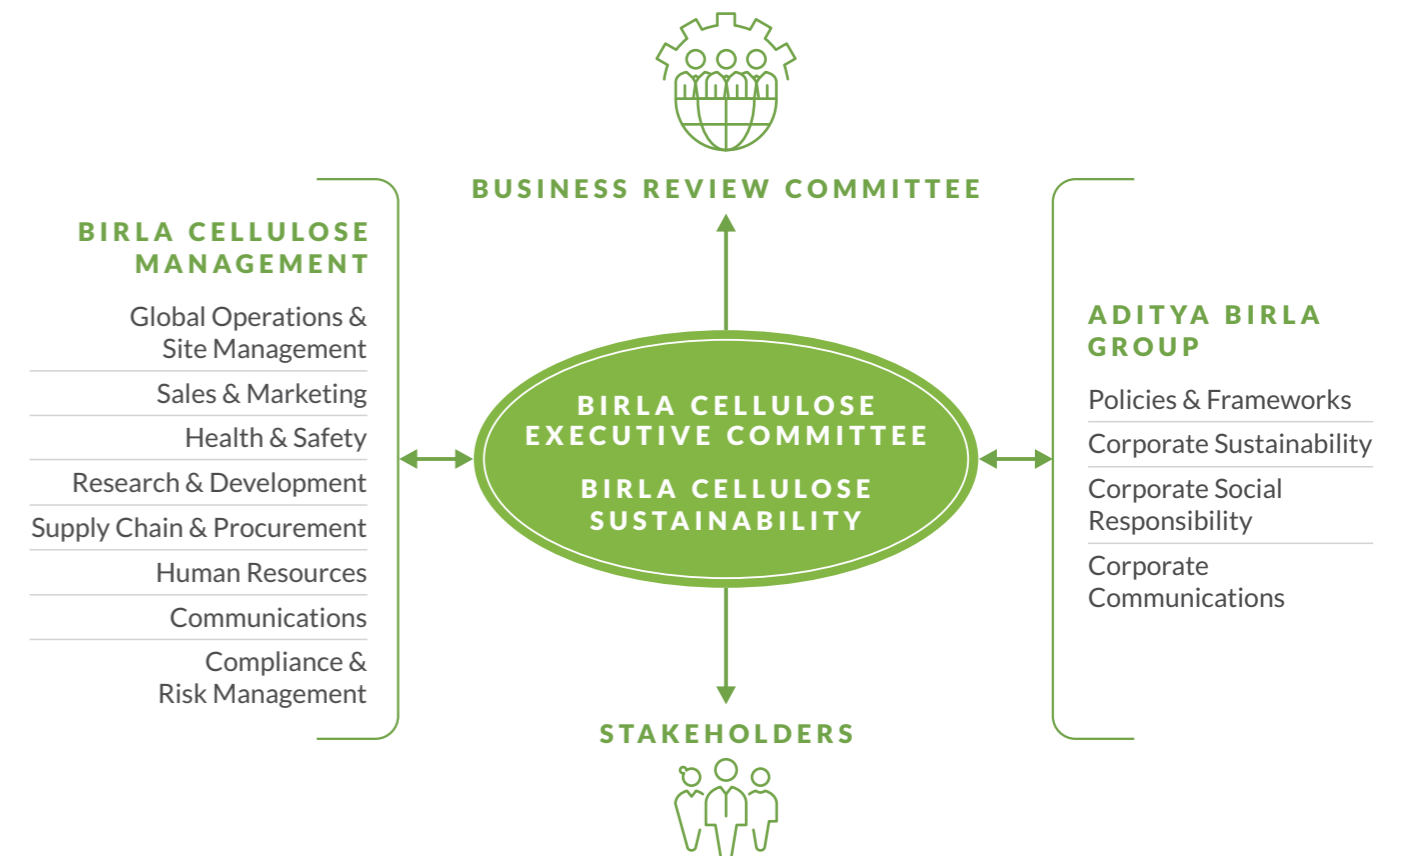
BUSINESS REVIEW COMMITTEE

BIRLA CELLULOSE MANAGEMENT

Global Operations & Site Management

Sales & Marketing

Health & Safety

Research & Development

Supply Chain & Procurement

Human Resources

Communications

Compliance & Risk Management

BIRLA CELLULOSE EXECUTIVE COMMITTEE

BIRLA CELLULOSE SUSTAINABILITY

ADITYA BIRLA GROUP

Policies & Frameworks

Corporate Sustainability

Corporate Social Responsibility

Corporate Communications

STAKEHOLDERS